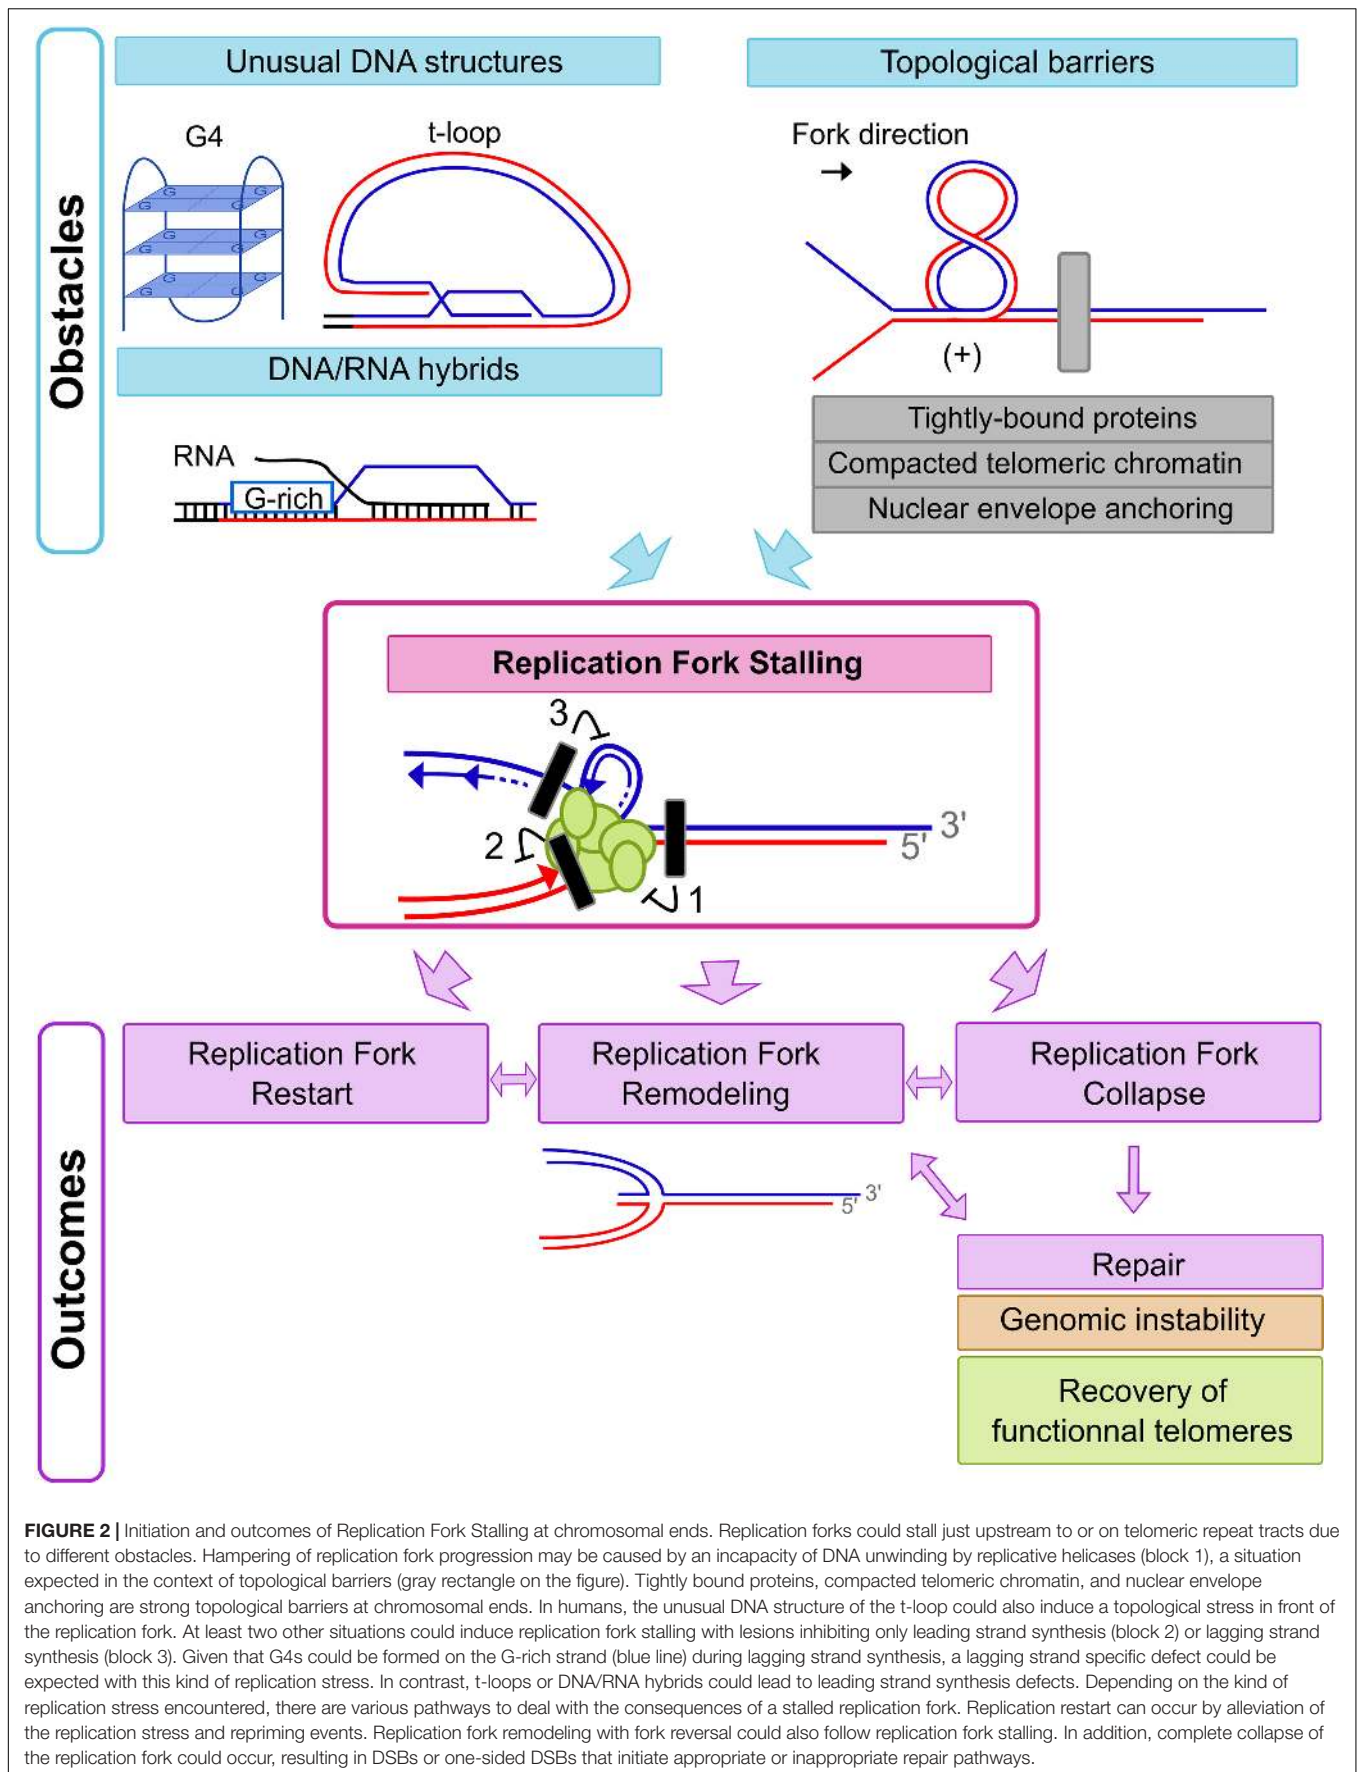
Obstacles

Unusual DNA structures

G4

t-loop

DNA/RNA hybrids

RNA

G-rich

Topological barriers

Fork direction

(+)

Tightly-bound proteins

Compacted telomeric chromatin

Nuclear envelope anchoring

Replication Fork Stalling

3

2

1

3'

5'

Outcomes

Replication Fork Restart

Replication Fork Remodeling

Replication Fork Collapse

3'

5'

Repair

Genomic instability

Recovery of functionnal telomeres

**FIGURE 2 |** Initiation and outcomes of Replication Fork Stalling at chromosomal ends. Replication forks could stall just upstream to or on telomeric repeat tracts due to different obstacles. Hampering of replication fork progression may be caused by an incapacity of DNA unwinding by replicative helicases (block 1), a situation expected in the context of topological barriers (gray rectangle on the figure). Tightly bound proteins, compacted telomeric chromatin, and nuclear envelope anchoring are strong topological barriers at chromosomal ends. In humans, the unusual DNA structure of the t-loop could also induce a topological stress in front of the replication fork. At least two other situations could induce replication fork stalling with lesions inhibiting only leading strand synthesis (block 2) or lagging strand synthesis (block 3). Given that G4s could be formed on the G-rich strand (blue line) during lagging strand synthesis, a lagging strand specific defect could be expected with this kind of replication stress. In contrast, t-loops or DNA/RNA hybrids could lead to leading strand synthesis defects. Depending on the kind of replication stress encountered, there are various pathways to deal with the consequences of a stalled replication fork. Replication restart can occur by alleviation of the replication stress and repriming events. Replication fork remodeling with fork reversal could also follow replication fork stalling. In addition, complete collapse of the replication fork could occur, resulting in DSBs or one-sided DSBs that initiate appropriate or inappropriate repair pathways.